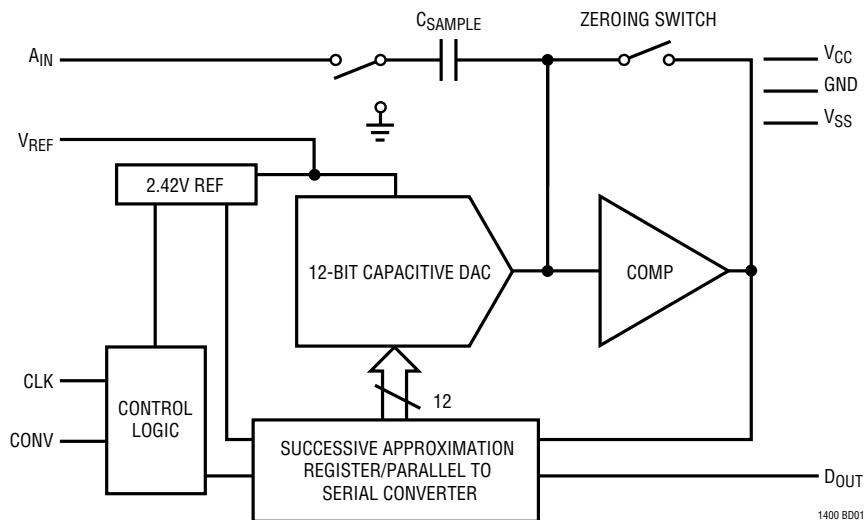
$C_{SAMPLE}$

ZEROING SWITCH

$A_{IN}$

$V_{CC}$

GND

$V_{SS}$

$V_{REF}$

2.42V REF

12-BIT CAPACITIVE DAC

COMP

CLK

CONV

CONTROL LOGIC

12

SUCCESSIVE APPROXIMATION REGISTER/PARALLEL TO SERIAL CONVERTER

$D_{OUT}$

1400 BD01